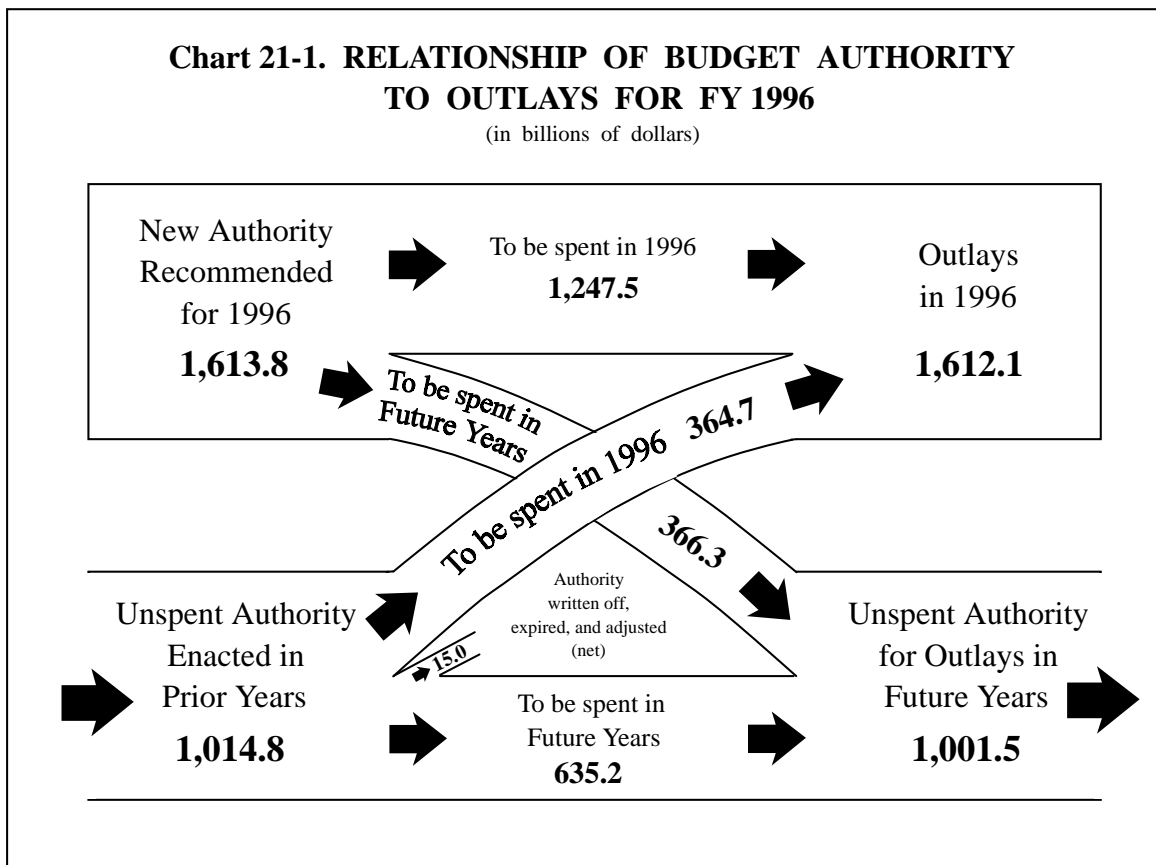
Chart 21-1. RELATIONSHIP OF BUDGET AUTHORITY TO OUTLAYS FOR FY 1996
(in billions of dollars)

New Authority Recommended for 1996
1,613.8

To be spent in 1996
1,247.5

Outlays in 1996
1,612.1

To be spent in Future Years

To be spent in 1996 364.7

366.3

Authority written off, expired, and adjusted (net)

15.0

Unspent Authority Enacted in Prior Years
1,014.8

To be spent in Future Years
635.2

Unspent Authority for Outlays in Future Years
1,001.5